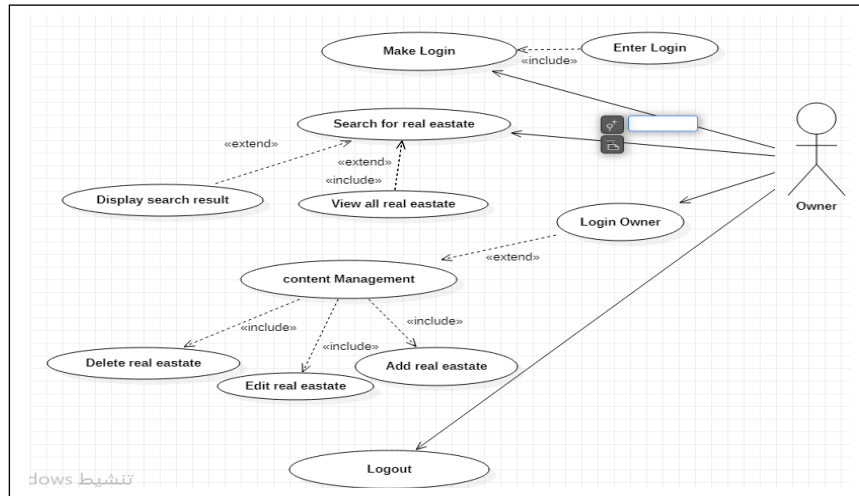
Make Login

Enter Login

«include»

Search for real eastate

«extend»

«extend»

«include»

Display search result

View all real eastate

Owner

Login Owner

«extend»

content Management

«include»

«include»

«include»

Delete real eastate

Add real eastate

Edit real eastate

Logout

تنشيط dows